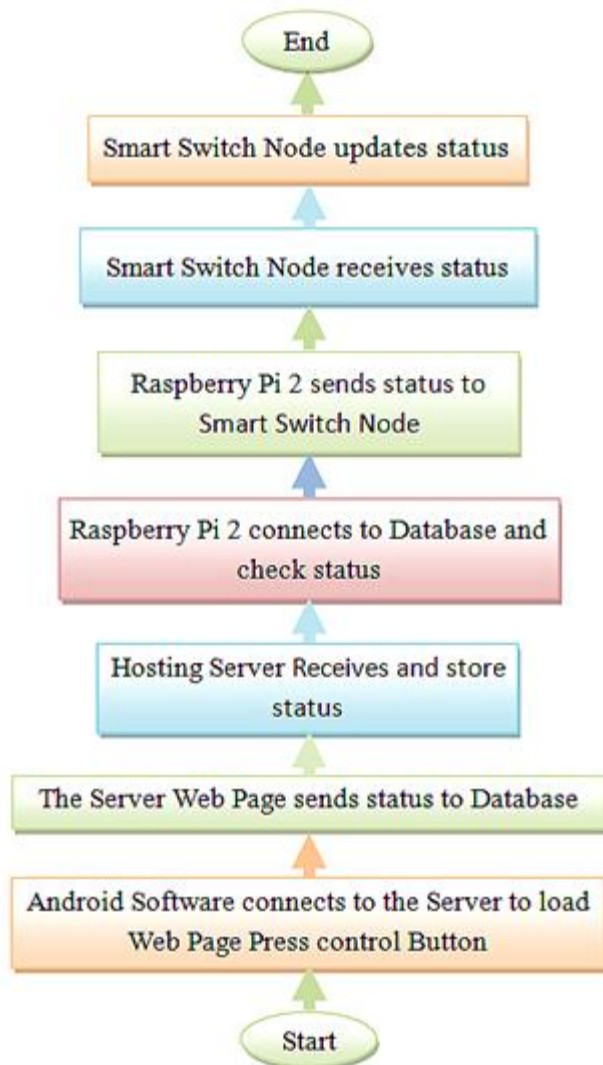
Start

Android Software connects to the Server to load Web Page Press control Button

The Server Web Page sends status to Database

Hosting Server Receives and store status

Raspberry Pi 2 connects to Database and check status

Raspberry Pi 2 sends status to Smart Switch Node

Smart Switch Node receives status

Smart Switch Node updates status

End